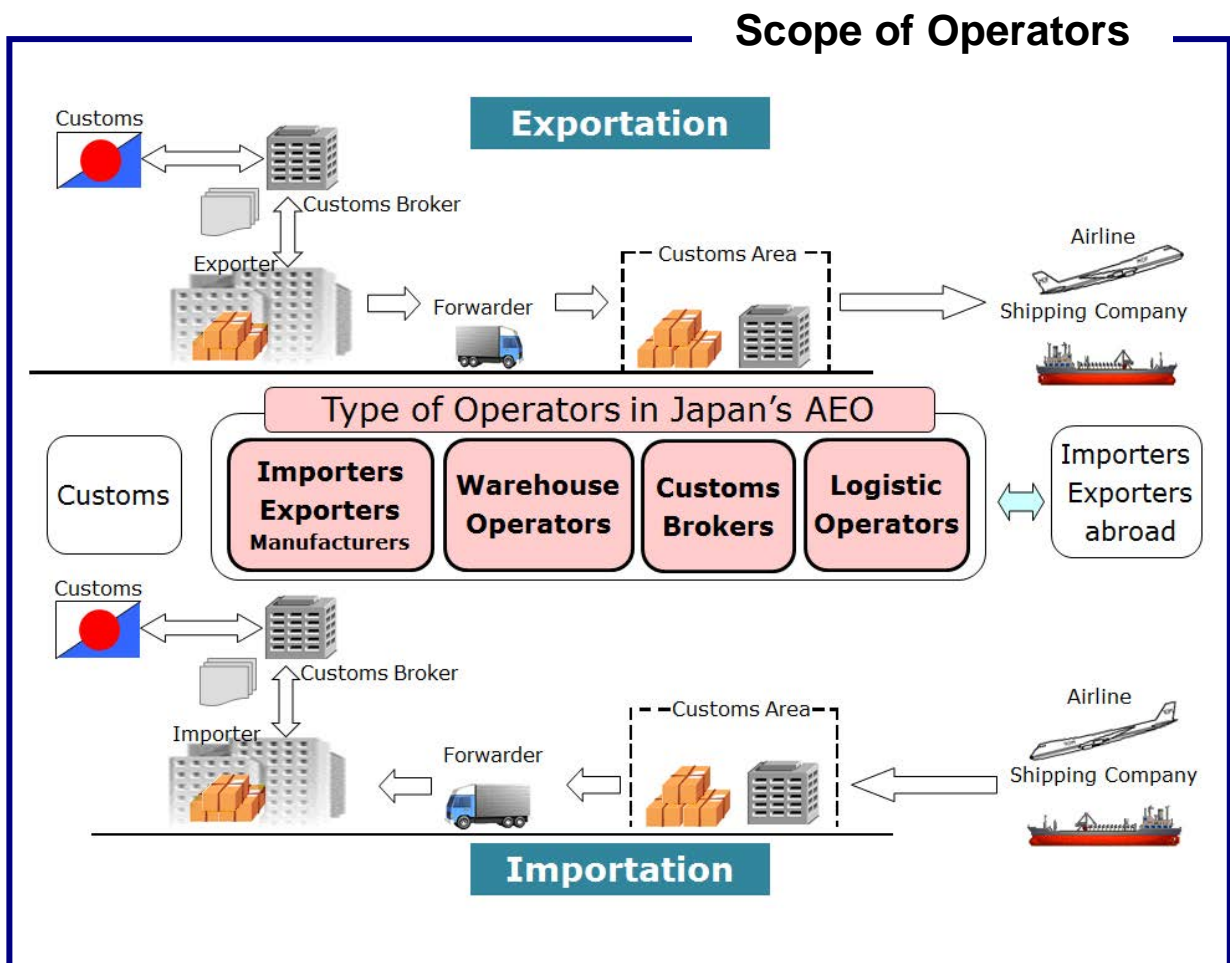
Scope of Operators

Exportation

Customs

Customs Broker

Exporter

Forwarder

Customs Area

Airline

Shipping Company

Type of Operators in Japan's AEO

Customs

Importers Exporters Manufacturers

Warehouse Operators

Customs Brokers

Logistic Operators

Importers Exporters abroad

Customs

Customs Broker

Importer

Forwarder

Customs Area

Airline

Shipping Company

Importation